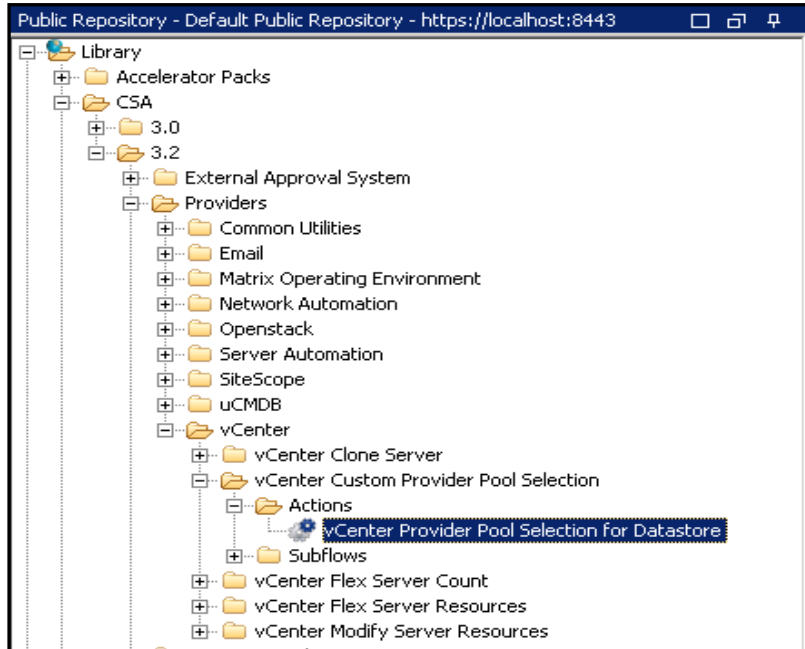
Public Repository - Default Public Repository - https://localhost:8443

Library
Accelerator Packs
CSA
3.0
3.2
External Approval System
Providers
Common Utilities
Email
Matrix Operating Environment
Network Automation
Openstack
Server Automation
SiteScope
uCMDB
vCenter
vCenter Clone Server
vCenter Custom Provider Pool Selection
Actions
vCenter Provider Pool Selection for Datastore
Subflows
vCenter Flex Server Count
vCenter Flex Server Resources
vCenter Modify Server Resources